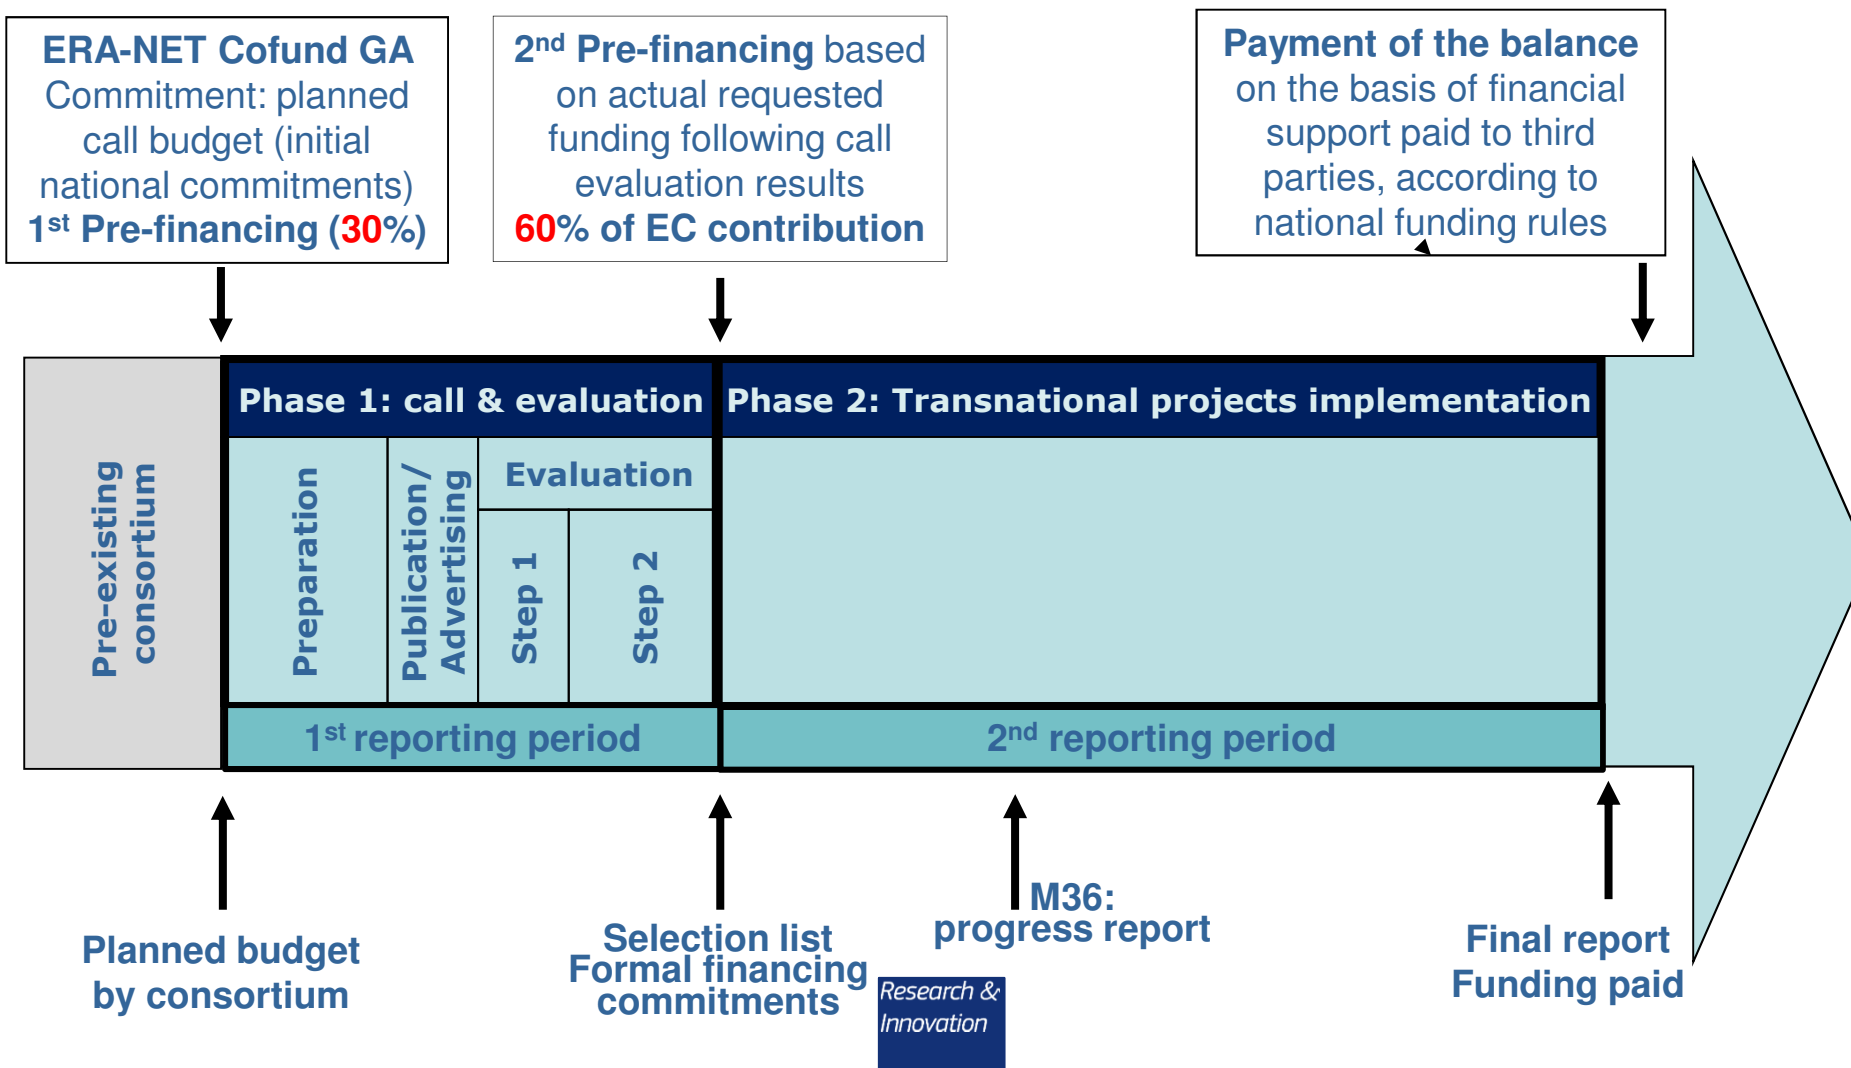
ERA-NET Cofund GA
Commitment: planned call budget (initial national commitments)
1$^{st}$ Pre-financing (30%)

2$^{nd}$ Pre-financing based on actual requested funding following call evaluation results
60% of EC contribution

Payment of the balance on the basis of financial support paid to third parties, according to national funding rules

Pre-existing consortium

Phase 1: call & evaluation

Phase 2: Transnational projects implementation

Preparation

Publication/ Advertising

Evaluation

Step 1

Step 2

1$^{st}$ reporting period

2$^{nd}$ reporting period

Planned budget by consortium

Selection list
Formal financing commitments

M36:
progress report

Final report
Funding paid

Research & Innovation